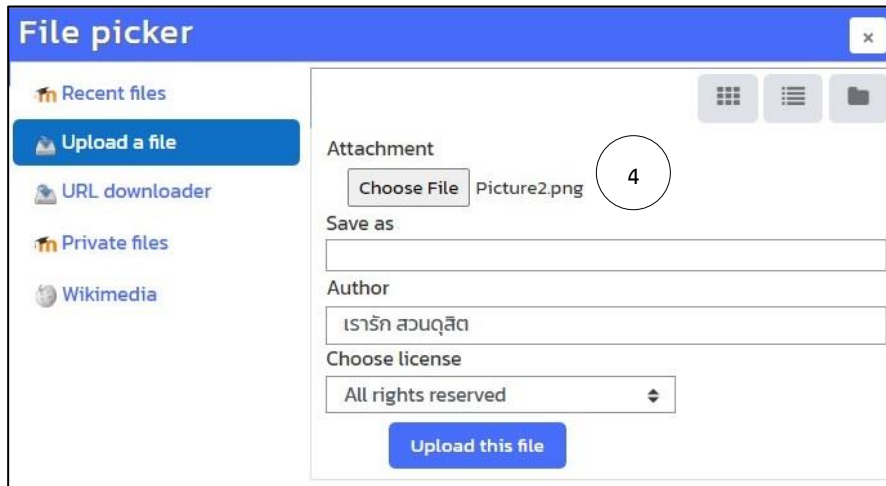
File picker

×

Recent files

Upload a file

URL downloader

Private files

Wikimedia

Attachment

Choose File Picture2.png

4

Save as

Author

เรารัก สวนดุสิต

Choose license

All rights reserved

Upload this file